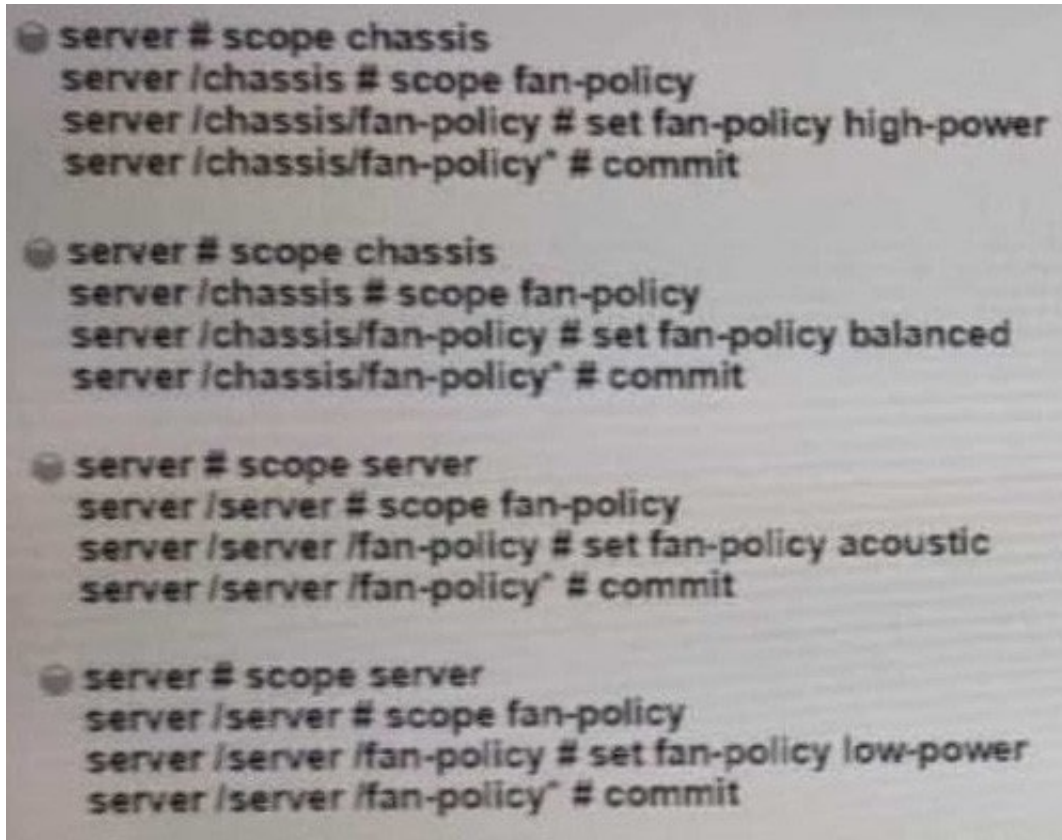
server # scope chassis
server /chassis # scope fan-policy
server /chassis/fan-policy # set fan-policy high-power
server /chassis/fan-policy* # commit

server # scope chassis
server /chassis # scope fan-policy
server /chassis/fan-policy # set fan-policy balanced
server /chassis/fan-policy* # commit

server # scope server
server /server # scope fan-policy
server /server /fan-policy # set fan-policy acoustic
server /server /fan-policy* # commit

server # scope server
server /server # scope fan-policy
server /server /fan-policy # set fan-policy low-power
server /server /fan-policy* # commit